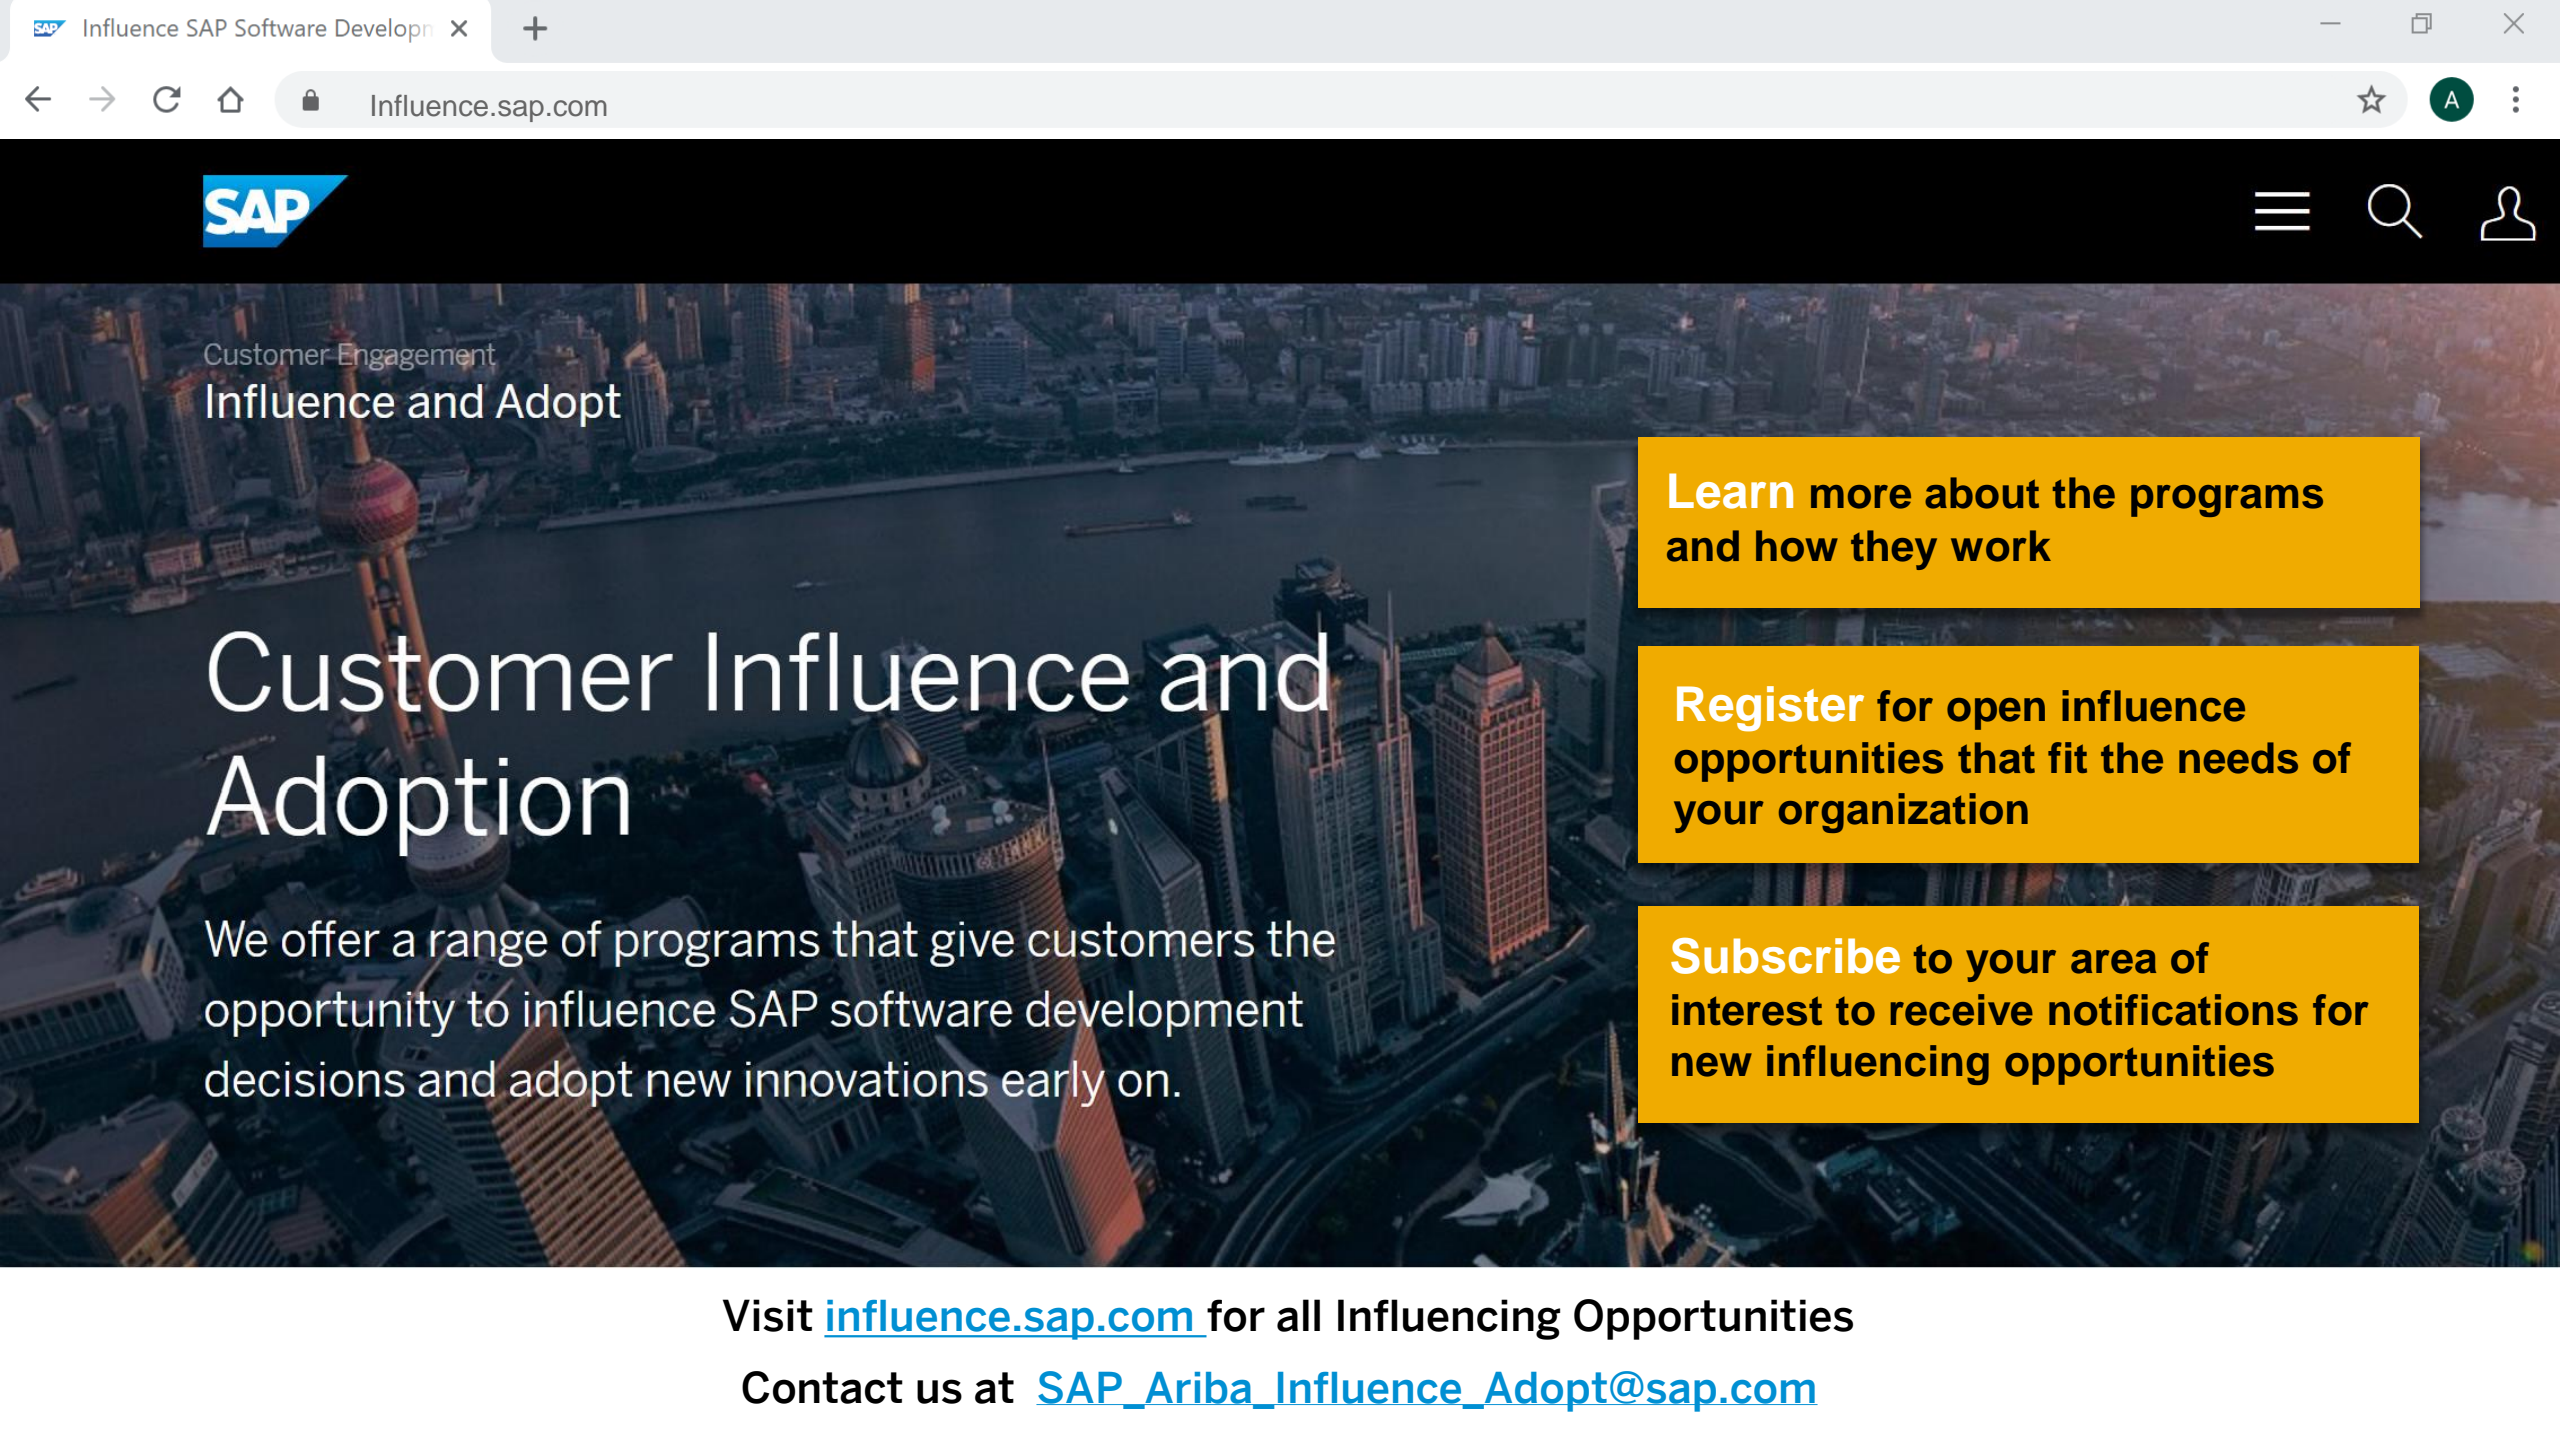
Influence SAP Software Developn

Influence.sap.com

A

SAP

Customer Engagement
Influence and Adopt

Customer Influence and Adoption

We offer a range of programs that give customers the opportunity to influence SAP software development decisions and adopt new innovations early on.

Learn more about the programs and how they work

Register for open influence opportunities that fit the needs of your organization

Subscribe to your area of interest to receive notifications for new influencing opportunities

Visit influence.sap.com for all Influencing Opportunities

Contact us at SAP_Ariba_Influence_Adopt@sap.com